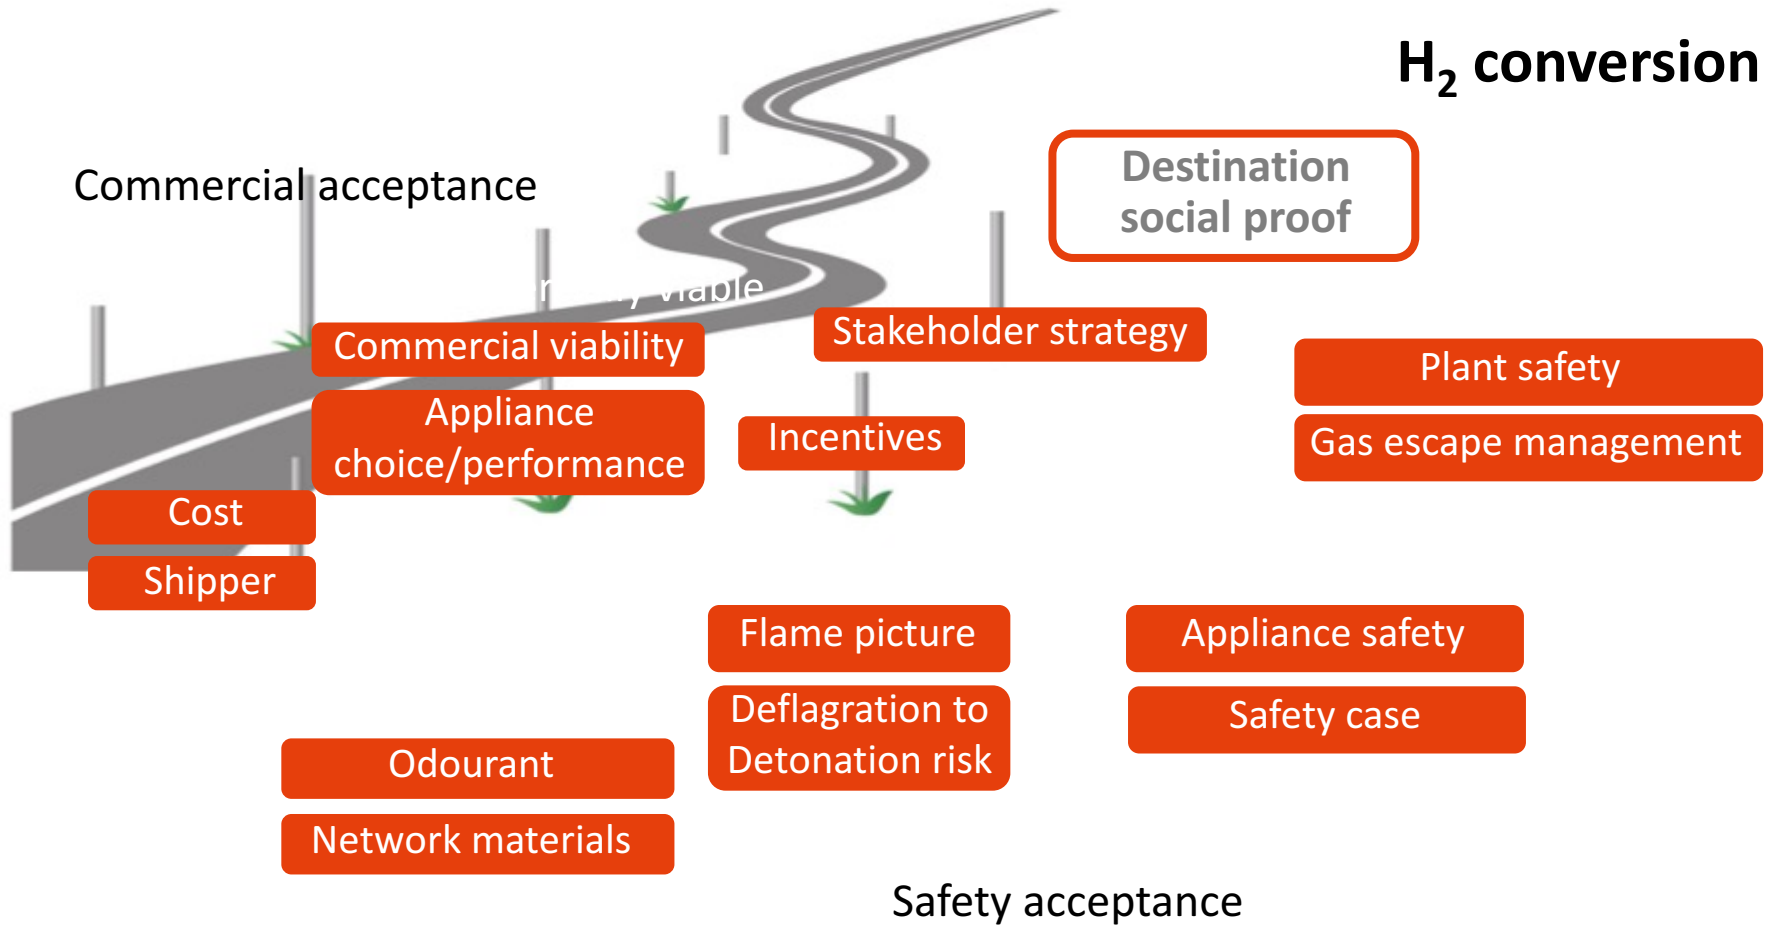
$H_2$ conversion

Commercial acceptance

Destination social proof

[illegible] viable

Commercial viability

Stakeholder strategy

Plant safety

Appliance choice/performance

Incentives

Gas escape management

Cost

Shipper

Flame picture

Appliance safety

Deflagration to Detonation risk

Safety case

Odourant

Network materials

Safety acceptance